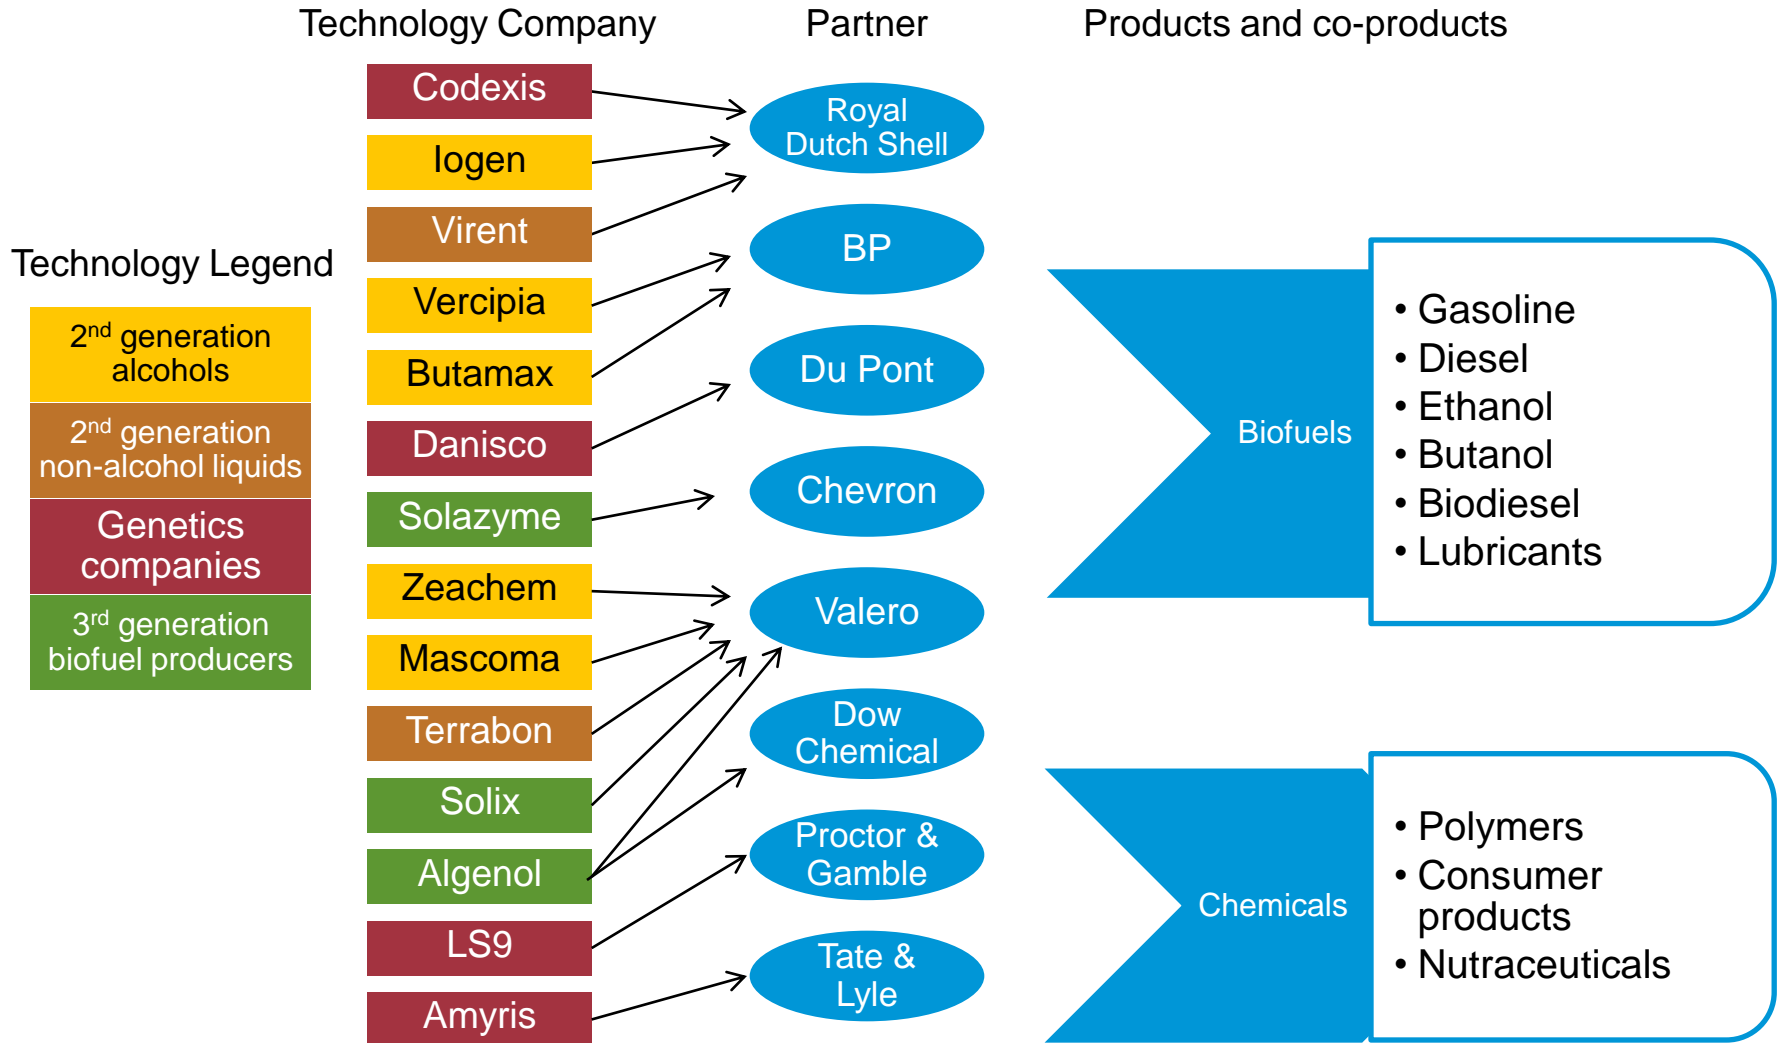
Technology Company

Partner

Products and co-products

Technology Legend

2$^{nd}$ generation alcohols

2$^{nd}$ generation non-alcohol liquids

Genetics companies

3$^{rd}$ generation biofuel producers

Codexis

Iogen

Virent

Vercipia

Butamax

Danisco

Solazyme

Zeachem

Mascoma

Terrabon

Solix

Algenol

LS9

Amyris

Royal Dutch Shell

BP

Du Pont

Chevron

Valero

Dow Chemical

Proctor & Gamble

Tate & Lyle

Biofuels

• Gasoline
• Diesel
• Ethanol
• Butanol
• Biodiesel
• Lubricants

Chemicals

• Polymers
• Consumer products
• Nutraceuticals